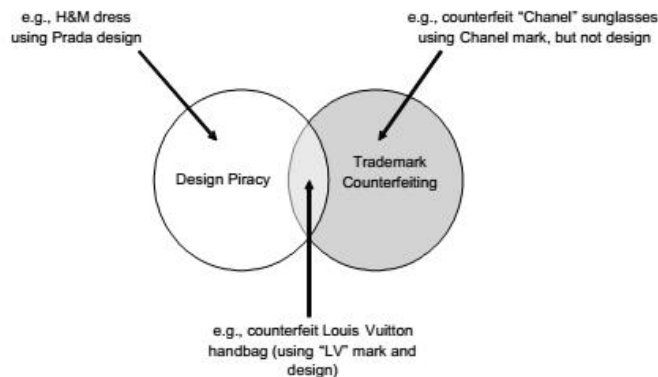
e.g., H&M dress using Prada design

e.g., counterfeit “Chanel” sunglasses using Chanel mark, but not design

Design Piracy

Trademark Counterfeiting

e.g., counterfeit Louis Vuitton handbag (using “LV” mark and design)